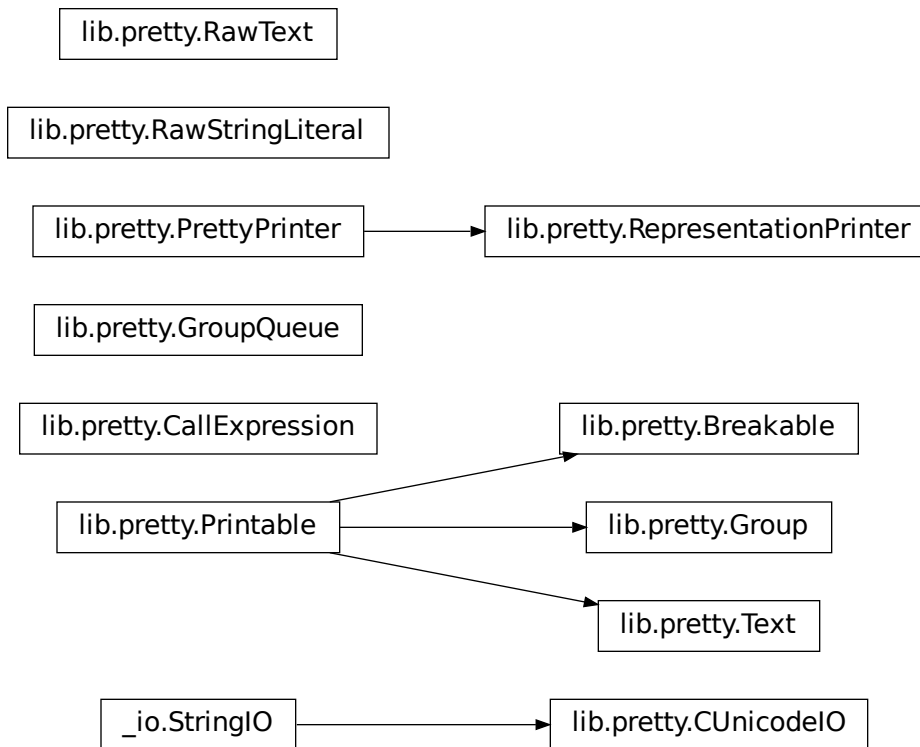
lib.pretty.RawText

lib.pretty.RawStringLiteral

lib.pretty.PrettyPrinter

lib.pretty.RepresentationPrinter

lib.pretty.GroupQueue

lib.pretty.CallExpression

lib.pretty.Breakable

lib.pretty.Printable

lib.pretty.Group

lib.pretty.Text

_io.StringIO

lib.pretty.CUnicodeIO